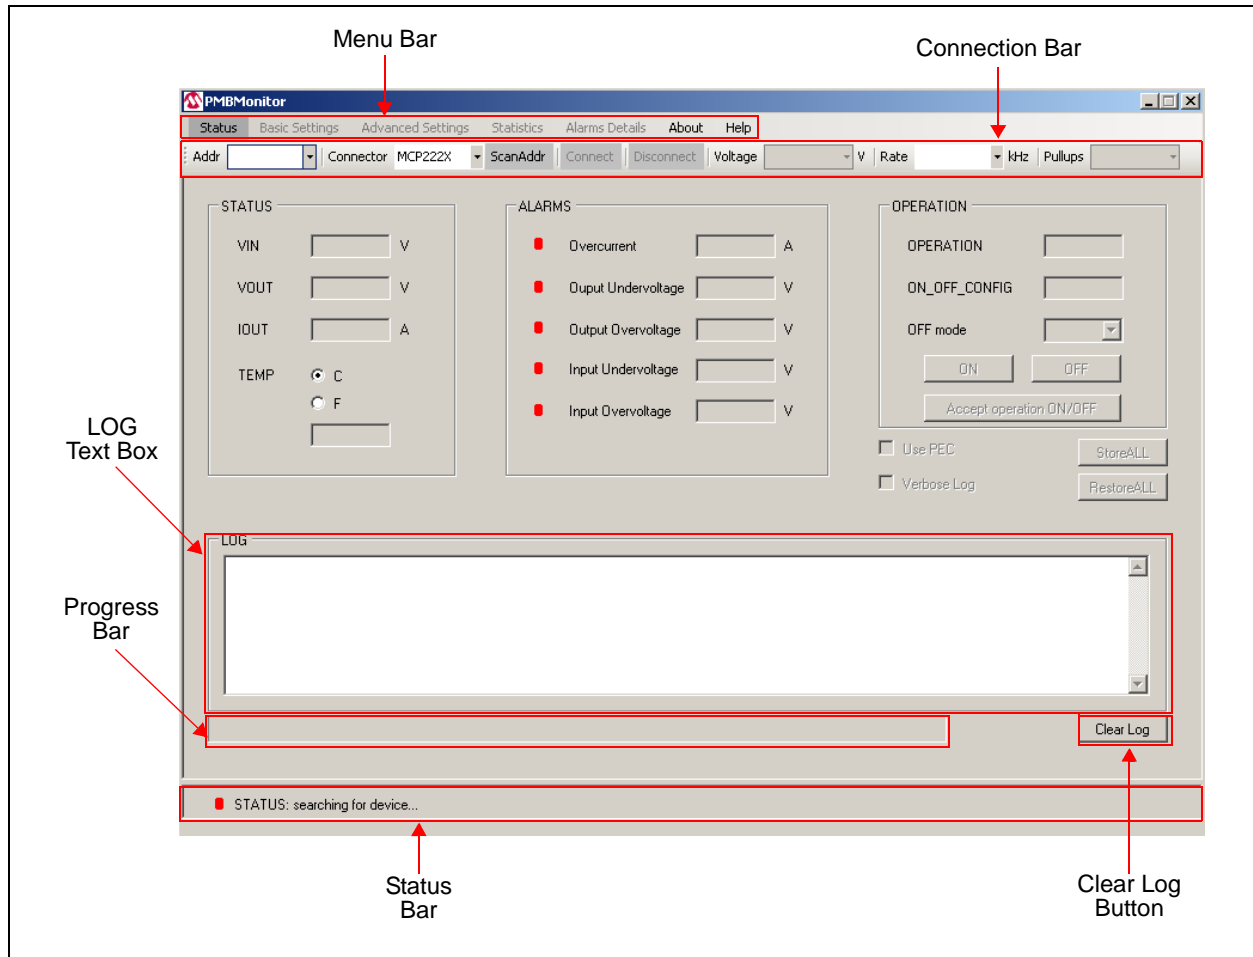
Menu Bar

Connection Bar

PMBMonitor

Status Basic Settings Advanced Settings Statistics Alarms Details About Help

Addr Connector MCP222X ScanAddr Connect Disconnect Voltage V Rate kHz Pullups

STATUS

VIN V

VOUT V

IOUT A

TEMP C F

ALARMS

Overcurrent A

Ouput Undervoltage V

Output Overvoltage V

Input Undervoltage V

Input Overvoltage V

OPERATION

OPERATION

ON_OFF_CONFIG

OFF mode

ON OFF

Accept operation ON/OFF

Use PEC StoreALL

Verbose Log RestoreALL

LOG Text Box

LOG

Progress Bar

Clear Log

STATUS: searching for device...

Status Bar

Clear Log Button